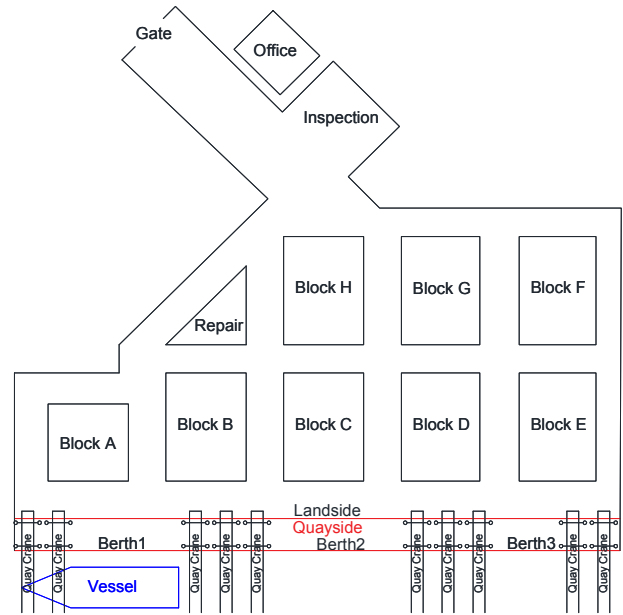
Gate

Office

Inspection

Block H

Block G

Block F

Repair

Block A

Block B

Block C

Block D

Block E

Landside

Quayside

Berth1

Berth2

Berth3

Quay Crane

Quay Crane

Quay Crane

Quay Crane

Quay Crane

Quay Crane

Quay Crane

Quay Crane

Quay Crane

Quay Crane

Vessel